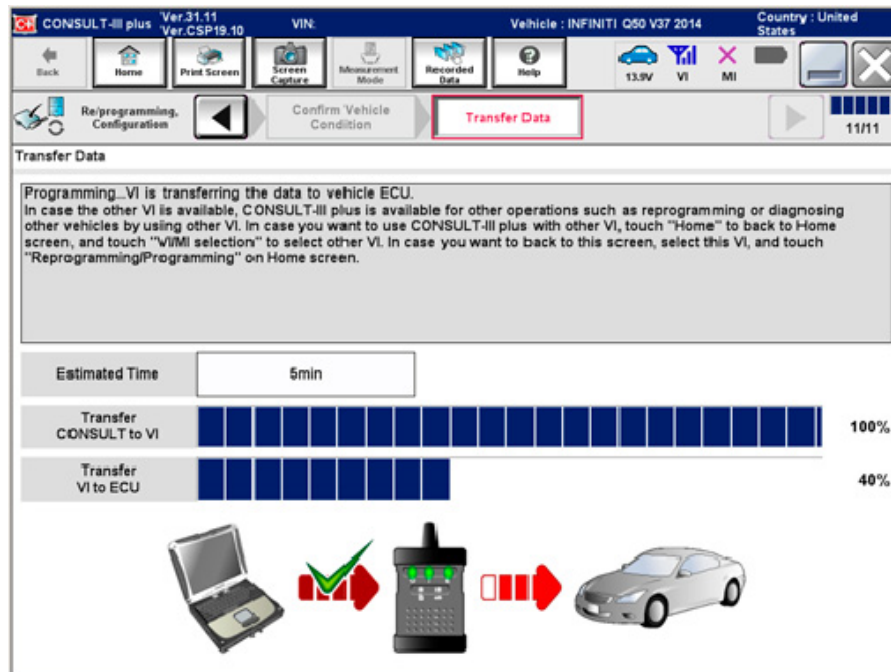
CONSULT-III plus Ver.31.11 Ver.CSP19.10 VIN: Vehicle : INFINITI Q50 V37 2014 Country : United States

Back Home Print Screen Screen Capture Measurement Mode Recorded Data Help 13.9V VI MI

Re/programming, Configuration Confirm Vehicle Condition Transfer Data 11/11

Transfer Data

Programming...VI is transferring the data to vehicle ECU.
In case the other VI is available, CONSULT-III plus is available for other operations such as reprogramming or diagnosing other vehicles by using other VI. In case you want to use CONSULT-III plus with other VI, touch "Home" to back to Home screen, and touch "VI/MI selection" to select other VI. In case you want to back to this screen, select this VI, and touch "Reprogramming/Programming" on Home screen.

| Estimated Time | 5min |
|---|---|

Transfer CONSULT to VI 100%

Transfer VI to ECU 40%